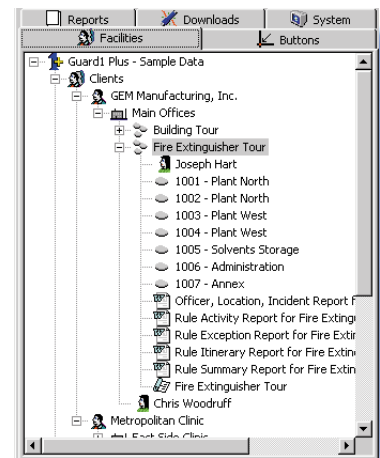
Reports
Downloads
System
Facilities
Buttons

Guard1 Plus - Sample Data
Clients
GEM Manufacturing, Inc.
Main Offices
Building Tour
Fire Extinguisher Tour
Joseph Hart
1001 - Plant North
1002 - Plant North
1003 - Plant West
1004 - Plant West
1005 - Solvents Storage
1006 - Administration
1007 - Annex
Officer, Location, Incident Report F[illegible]
Rule Activity Report for Fire Exting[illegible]
Rule Exception Report for Fire Extin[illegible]
Rule Itinerary Report for Fire Extin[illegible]
Rule Summary Report for Fire Extin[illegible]
Fire Extinguisher Tour
Chris Woodruff
Metropolitan Clinic
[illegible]